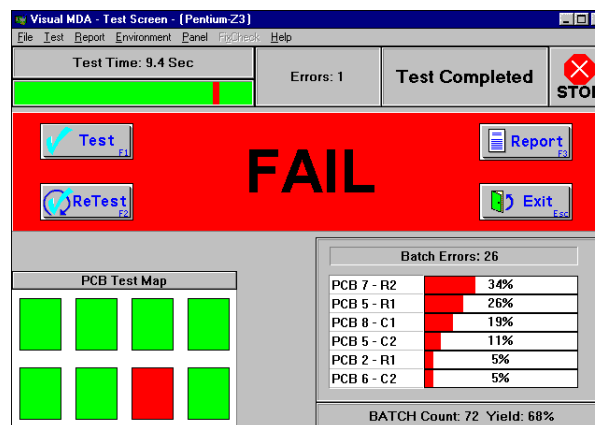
Visual MDA - Test Screen - [Pentium-Z3]

File Test Report Environment Panel FixCheck Help

Test Time: 9.4 Sec

Errors: 1

Test Completed

STO

Test F1

Report F3

FAIL

ReTest F2

Exit Esc

Batch Errors: 26

PCB Test Map

| PCB 7 - R2 | 34% |
|---|---|
| PCB 5 - R1 | 26% |
| PCB 8 - C1 | 19% |
| PCB 5 - C2 | 11% |
| PCB 2 - R1 | 5% |
| PCB 6 - C2 | 5% |

BATCH Count: 72 Yield: 68%